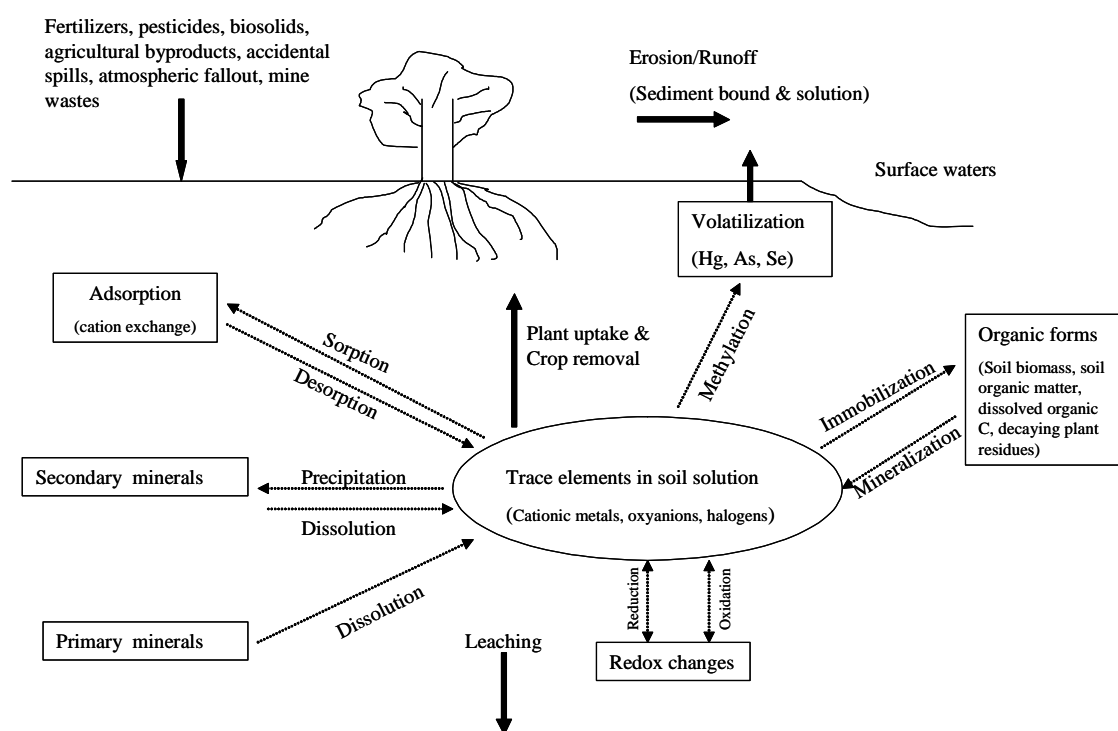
Fertilizers, pesticides, biosolids, agricultural byproducts, accidental spills, atmospheric fallout, mine wastes

Erosion/Runoff
(Sediment bound & solution)

Surface waters

Volatilization
(Hg, As, Se)

Adsorption
(cation exchange)

Sorption
Desorption

Plant uptake & Crop removal

Methylation

Organic forms
(Soil biomass, soil organic matter, dissolved organic C, decaying plant residues)

Immobilization
Mineralization

Secondary minerals

Precipitation
Dissolution

Trace elements in soil solution
(Cationic metals, oxyanions, halogens)

Primary minerals

Dissolution

Leaching

Reduction
Oxidation

Redox changes